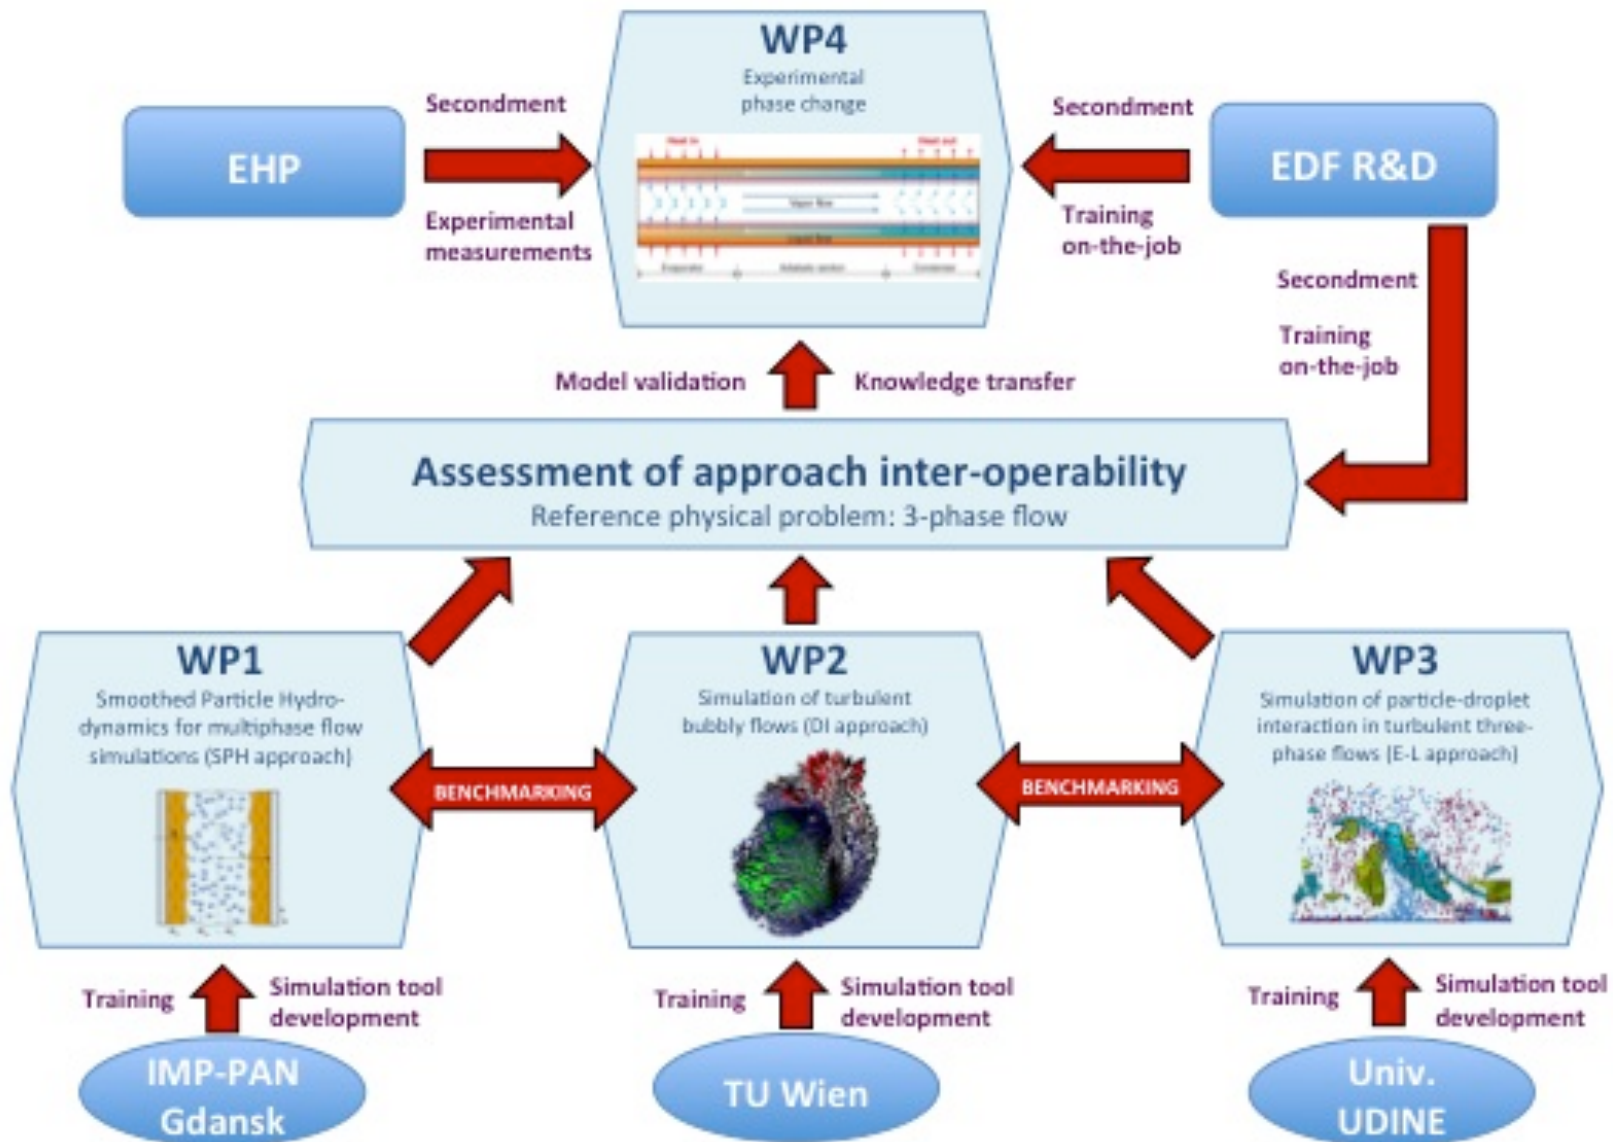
WP4
Experimental phase change

Secondment

EHP

Experimental measurements

Secondment

EDF R&D

Training on-the-job

Secondment

Training on-the-job

Model validation

Knowledge transfer

Assessment of approach inter-operability
Reference physical problem: 3-phase flow

WP1
Smoothed Particle Hydrodynamics for multiphase flow simulations (SPH approach)

BENCHMARKING

WP2
Simulation of turbulent bubbly flows (DI approach)

BENCHMARKING

WP3
Simulation of particle-droplet interaction in turbulent three-phase flows (E-L approach)

Training

Simulation tool development

IMP-PAN Gdansk

Training

Simulation tool development

TU Wien

Training

Simulation tool development

Univ. UDINE